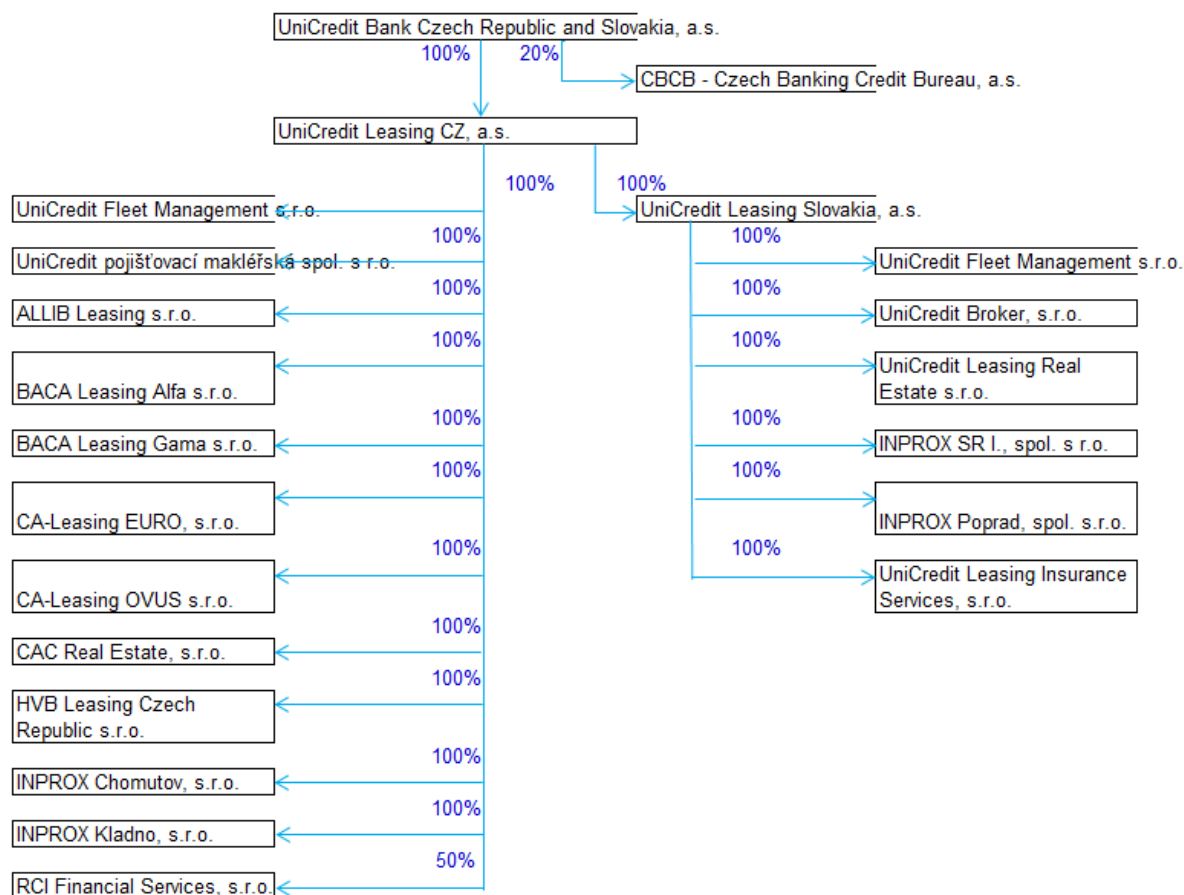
UniCredit Bank Czech Republic and Slovakia, a.s.
100%
20%
CBCB - Czech Banking Credit Bureau, a.s.
UniCredit Leasing CZ, a.s.
100%
100%
UniCredit Fleet Management s.r.o.
UniCredit Leasing Slovakia, a.s.
100%
100%
UniCredit pojišťovací makléřská spol. s r.o.
UniCredit Fleet Management s.r.o.
100%
100%
ALLIB Leasing s.r.o.
UniCredit Broker, s.r.o.
100%
100%
BACA Leasing Alfa s.r.o.
UniCredit Leasing Real Estate s.r.o.
100%
100%
BACA Leasing Gama s.r.o.
INPROX SR I., spol. s r.o.
100%
100%
CA-Leasing EURO, s.r.o.
INPROX Poprad, spol. s.r.o.
100%
100%
CA-Leasing OVUS s.r.o.
UniCredit Leasing Insurance Services, s.r.o.
100%
CAC Real Estate, s.r.o.
100%
HVB Leasing Czech Republic s.r.o.
100%
INPROX Chomutov, s.r.o.
100%
INPROX Kladno, s.r.o.
50%
RCI Financial Services, s.r.o.